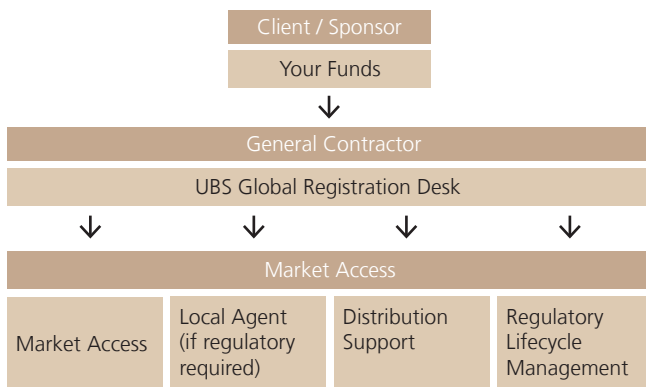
Client / Sponsor

Your Funds

General Contractor

UBS Global Registration Desk

Market Access

Market Access

Local Agent (if regulatory required)

Distribution Support

Regulatory Lifecycle Management